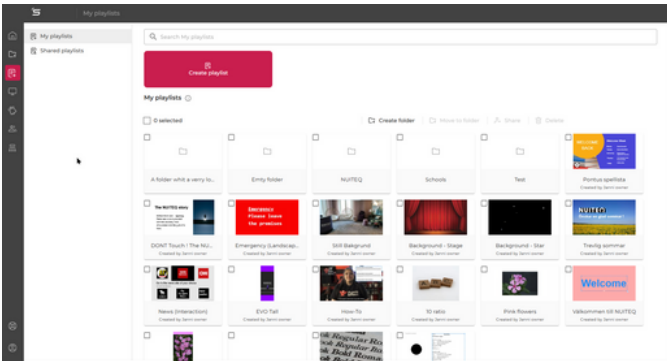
My playlists

My playlists
Shared playlists

Search My playlists

Create playlist

My playlists

0 selected

Create folder
Move to folder
Share
Delete

A folder whit a very lo...
Emty folder
NUITEQ
Schools
Test
Pontus spellista
Created by Sami somer

The NUITEQ story
DONT Touch ! The NU...
Created by Sami somer

Emergency
Please leave the premises
Emergency (Landscap...
Created by Sami somer

Still Bakgrund
Created by Sami somer

Background - Stage
Created by Sami somer

Background - Star
Created by Sami somer

NUITEQ
Trevlig sommar
Created by Sami somer

News (Interaction)
Created by Sami somer

EVO Tall
Created by Sami somer

How-To
Created by Sami somer

10 ratio
Created by Sami somer

Pink flowers
Created by Sami somer

Welcome
Välkommen till NUITEQ
Created by Sami somer

Regular Ro
Regular Ro
Bold Roman